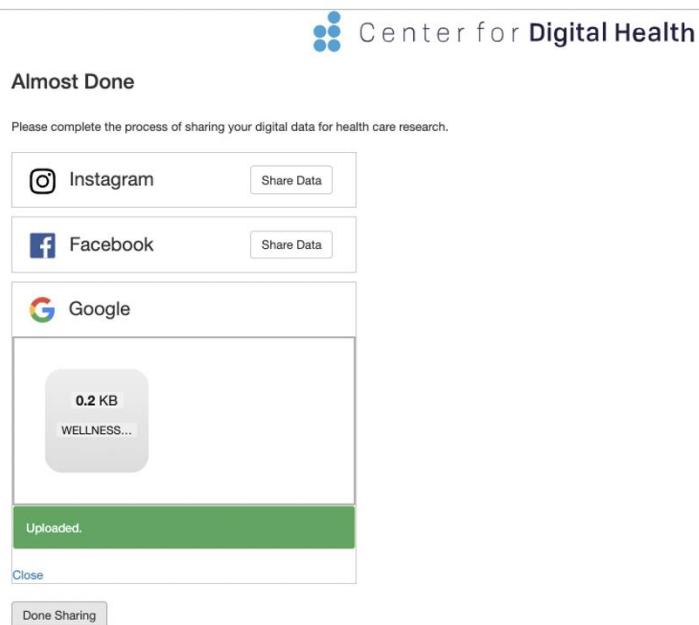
Center for Digital Health

Almost Done

Please complete the process of sharing your digital data for health care research.

Instagram

Share Data

Facebook

Share Data

Google

0.2 KB

WELLNESS...

Uploaded.

Close

Done Sharing